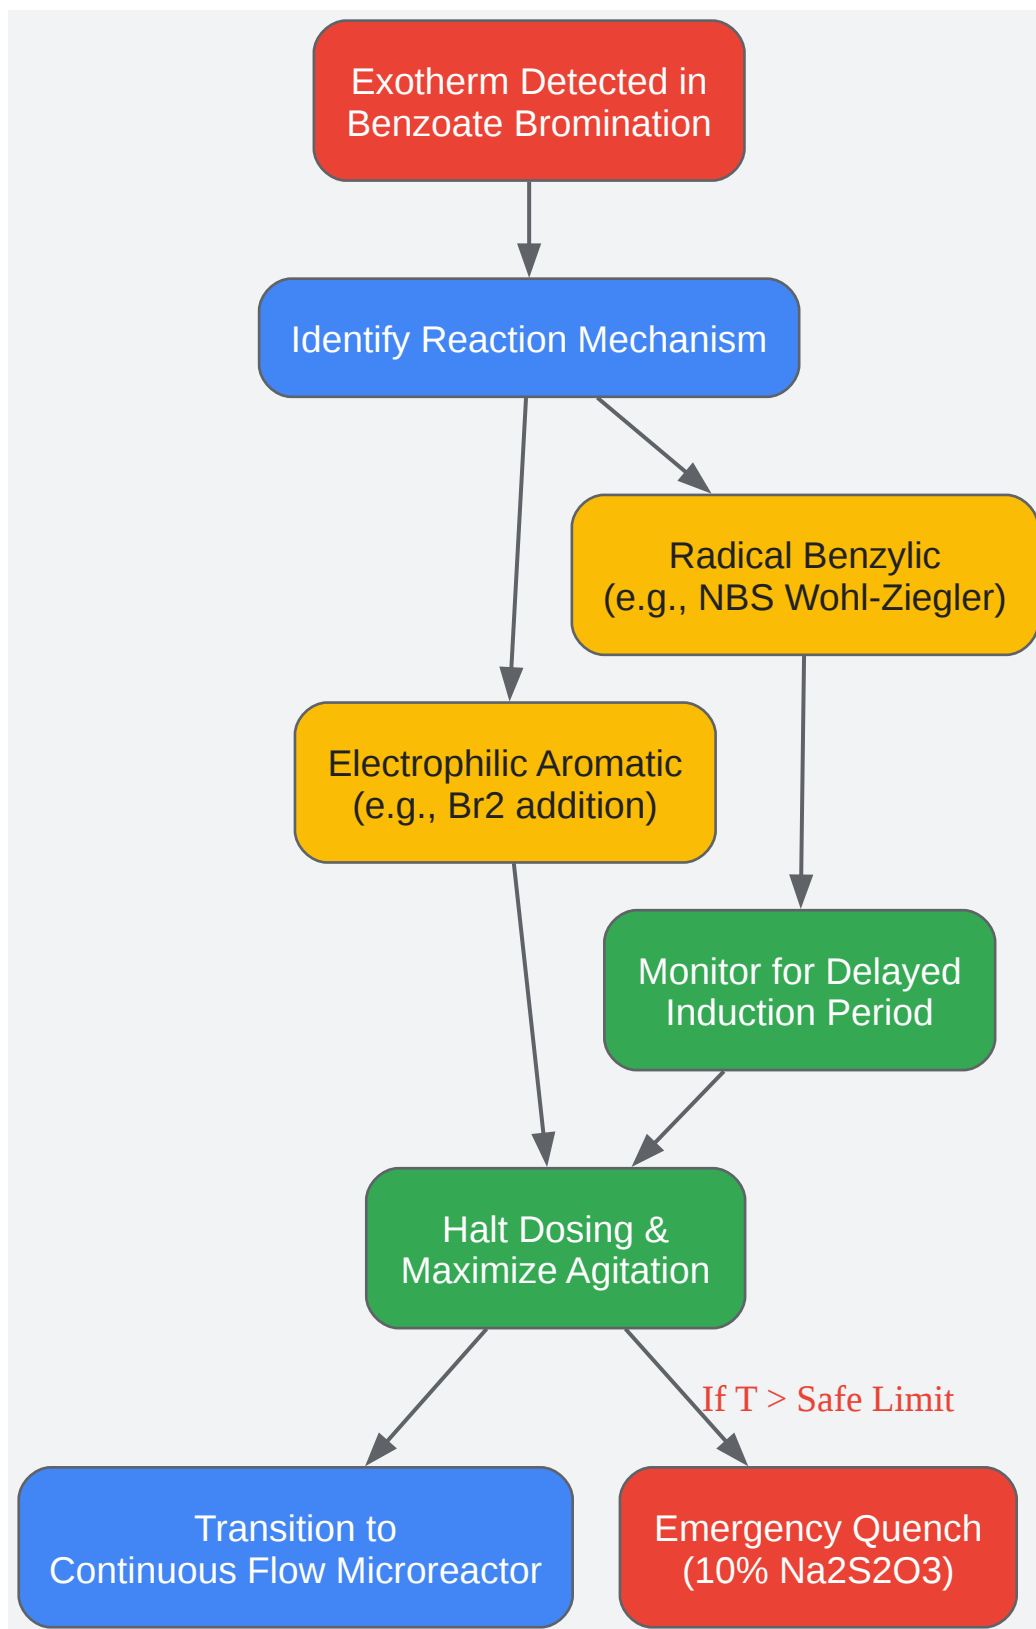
Exotherm Detected in Benzoate Bromination

Identify Reaction Mechanism

Radical Benzylic (e.g., NBS Wohl-Ziegler)

Electrophilic Aromatic (e.g., Br2 addition)

Monitor for Delayed Induction Period

Halt Dosing & Maximize Agitation

If T > Safe Limit

Transition to Continuous Flow Microreactor

Emergency Quench (10% Na2S2O3)